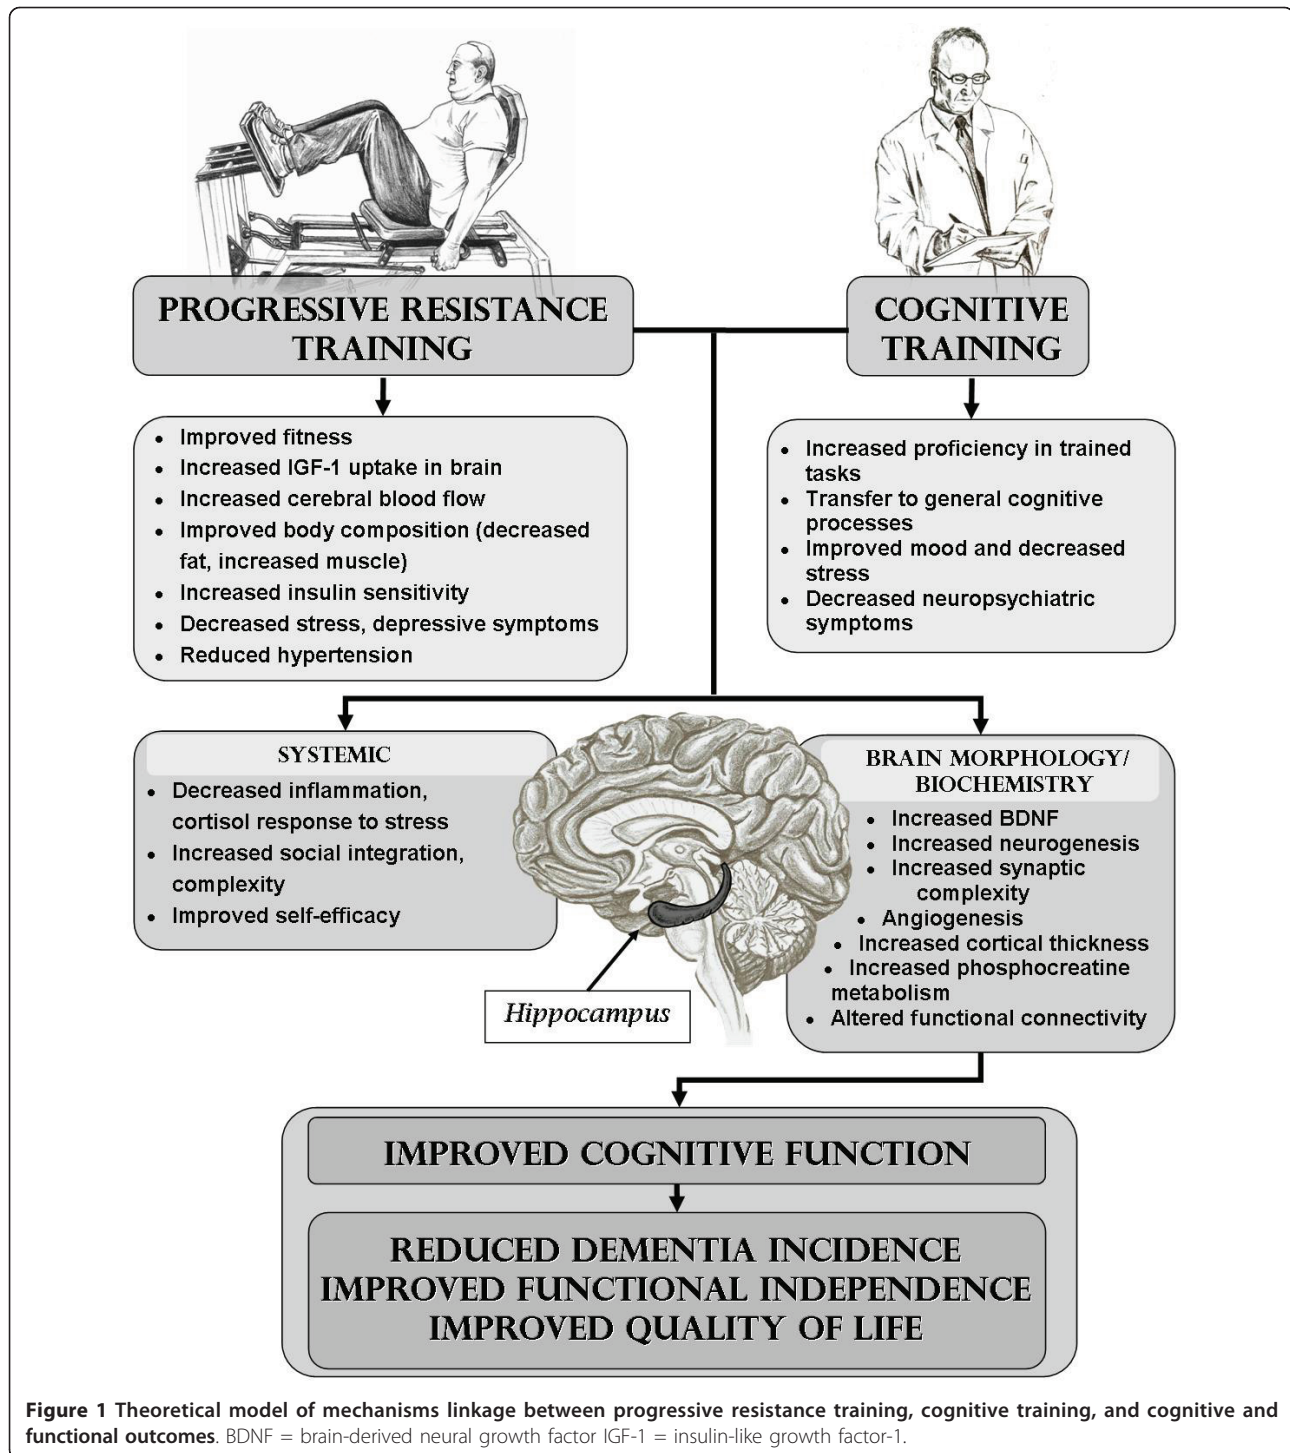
PROGRESSIVE RESISTANCE TRAINING

COGNITIVE TRAINING

- Improved fitness
- Increased IGF-1 uptake in brain
- Increased cerebral blood flow
- Improved body composition (decreased fat, increased muscle)
- Increased insulin sensitivity
- Decreased stress, depressive symptoms
- Reduced hypertension

- Increased proficiency in trained tasks
- Transfer to general cognitive processes
- Improved mood and decreased stress
- Decreased neuropsychiatric symptoms

SYSTEMIC

- Decreased inflammation, cortisol response to stress
- Increased social integration, complexity
- Improved self-efficacy

BRAIN MORPHOLOGY/ BIOCHEMISTRY

- Increased BDNF
- Increased neurogenesis
- Increased synaptic complexity
- Angiogenesis
- Increased cortical thickness
- Increased phosphocreatine metabolism
- Altered functional connectivity

Hippocampus

IMPROVED COGNITIVE FUNCTION

REDUCED DEMENTIA INCIDENCE
IMPROVED FUNCTIONAL INDEPENDENCE
IMPROVED QUALITY OF LIFE

**Figure 1 Theoretical model of mechanisms linkage between progressive resistance training, cognitive training, and cognitive and functional outcomes**. BDNF = brain-derived neural growth factor IGF-1 = insulin-like growth factor-1.